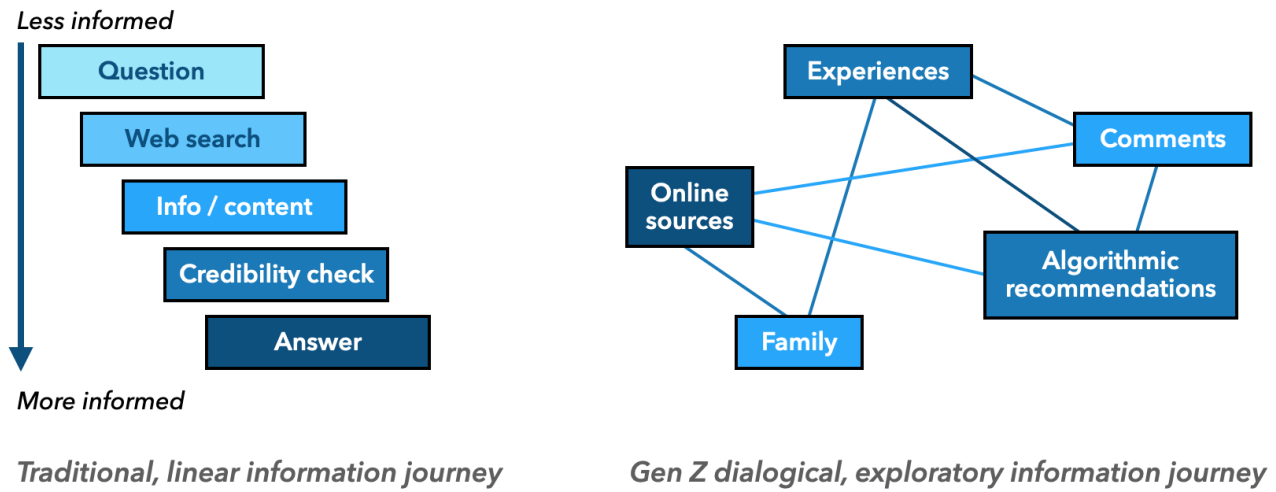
Less informed

Question

Web search

Info / content

Credibility check

Answer

More informed

Traditional, linear information journey

Experiences

Comments

Online sources

Algorithmic recommendations

Family

Gen Z dialogical, exploratory information journey